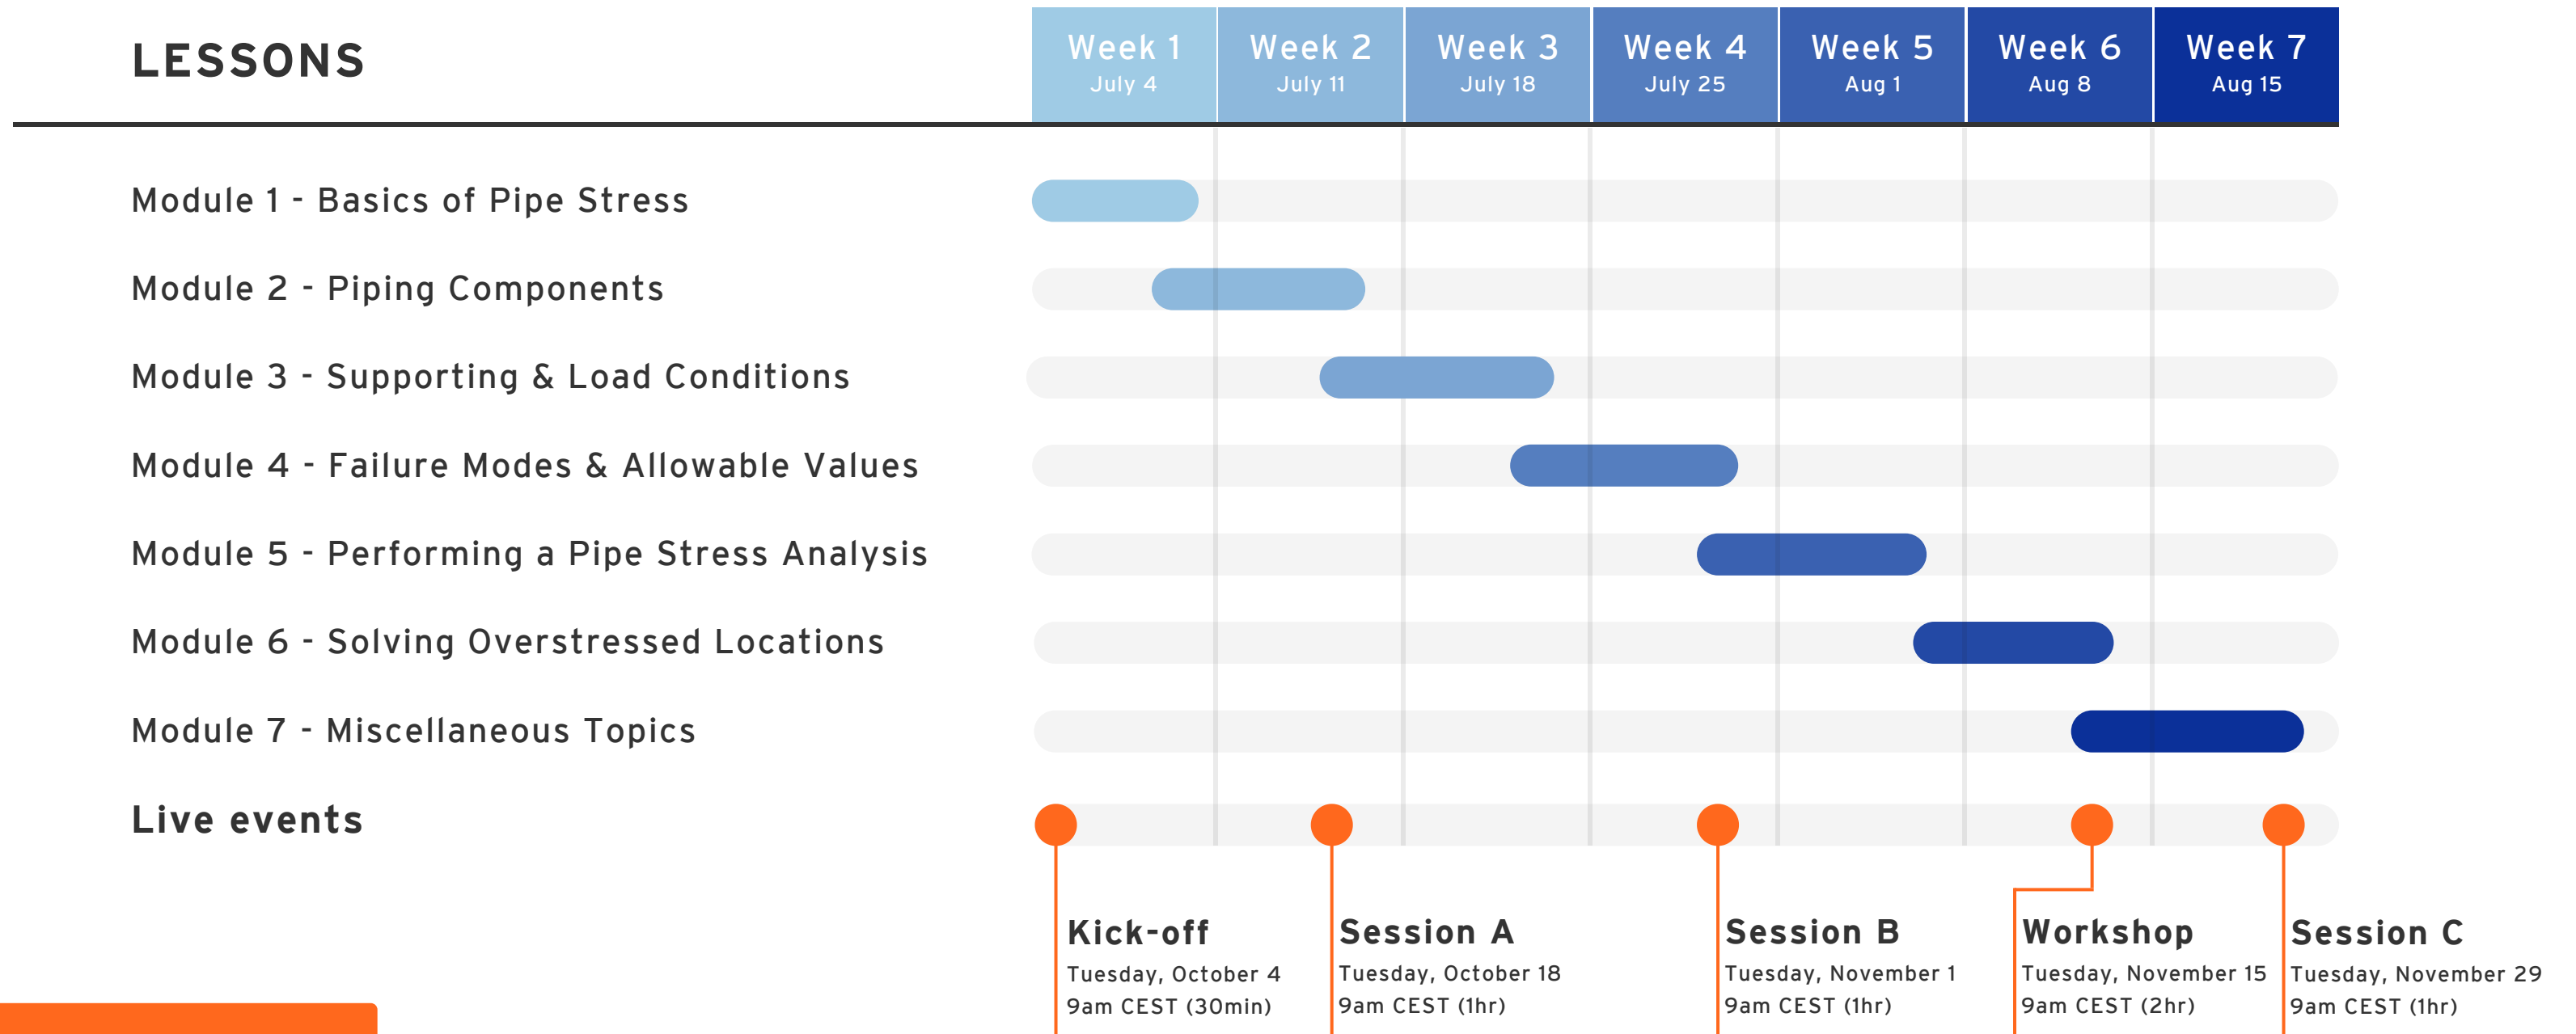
LESSONS

| Week 1 July 4 | Week 2 July 11 | Week 3 July 18 | Week 4 July 25 | Week 5 Aug 1 | Week 6 Aug 8 | Week 7 Aug 15 |
|---|---|---|---|---|---|---|

Module 1 - Basics of Pipe Stress

Module 2 - Piping Components

Module 3 - Supporting & Load Conditions

Module 4 - Failure Modes & Allowable Values

Module 5 - Performing a Pipe Stress Analysis

Module 6 - Solving Overstressed Locations

Module 7 - Miscellaneous Topics

Live events

Kick-off
Tuesday, October 4
9am CEST (30min)

Session A
Tuesday, October 18
9am CEST (1hr)

Session B
Tuesday, November 1
9am CEST (1hr)

Workshop
Tuesday, November 15
9am CEST (2hr)

Session C
Tuesday, November 29
9am CEST (1hr)